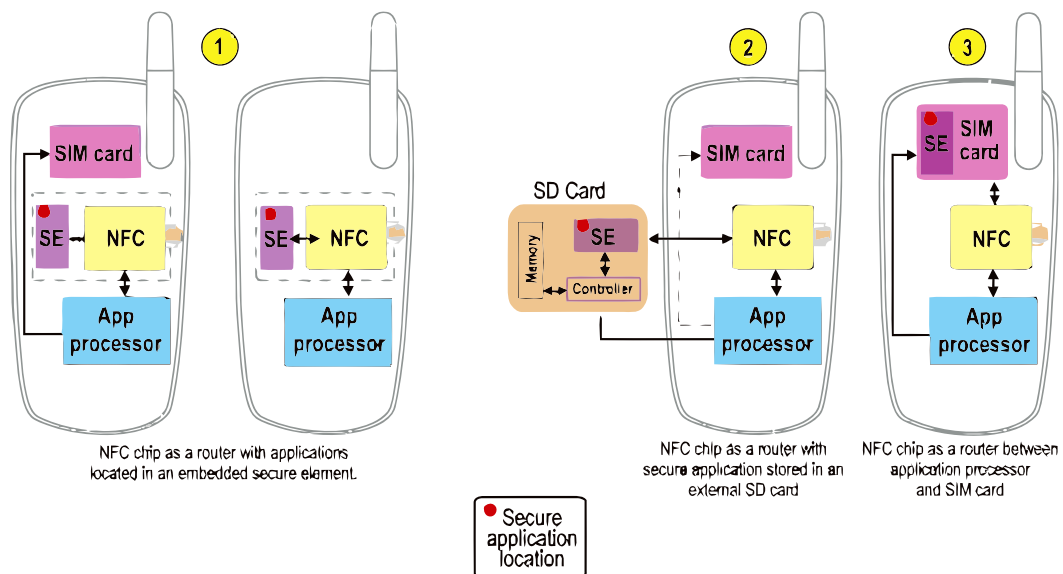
1

SIM card

SE

NFC

App processor

SE

NFC

App processor

NFC chip as a router with applications located in an embedded secure element.

2

SD Card

Memory

SE

Controller

SIM card

NFC

App processor

NFC chip as a router with secure application stored in an external SD card

3

SE

SIM card

NFC

App processor

NFC chip as a router between application processor and SIM card

Secure application location